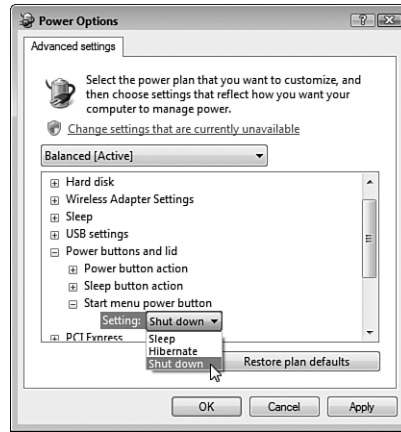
Power Options

Advanced settings

Select the power plan that you want to customize, and then choose settings that reflect how you want your computer to manage power.

Change settings that are currently unavailable

Balanced [Active]

Hard disk
Wireless Adapter Settings
Sleep
USB settings
Power buttons and lid
Power button action
Sleep button action
Start menu power button
Setting: Shut down
PCI Express

Sleep
Hibernate
Shut down

Restore plan defaults

OK Cancel Apply